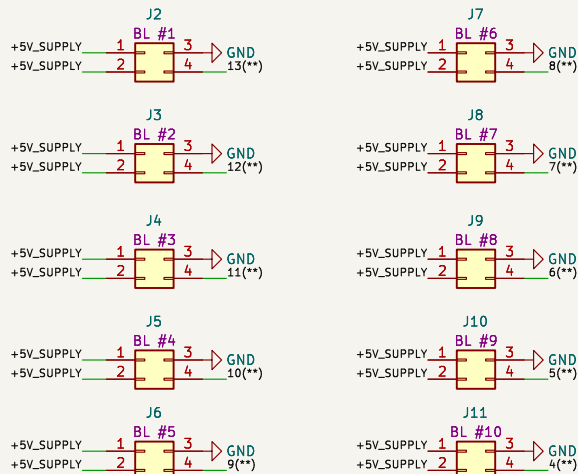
J2
BL #1
+5V_SUPPLY 1
+5V_SUPPLY 2
3 GND
4 13(**)

J3
BL #2
+5V_SUPPLY 1
+5V_SUPPLY 2
3 GND
4 12(**)

J4
BL #3
+5V_SUPPLY 1
+5V_SUPPLY 2
3 GND
4 11(**)

J5
BL #4
+5V_SUPPLY 1
+5V_SUPPLY 2
3 GND
4 10(**)

J6
BL #5
+5V_SUPPLY 1
+5V_SUPPLY 2
3 GND
4 9(**)

J7
BL #6
+5V_SUPPLY 1
+5V_SUPPLY 2
3 GND
4 8(**)

J8
BL #7
+5V_SUPPLY 1
+5V_SUPPLY 2
3 GND
4 7(**)

J9
BL #8
+5V_SUPPLY 1
+5V_SUPPLY 2
3 GND
4 6(**)

J10
BL #9
+5V_SUPPLY 1
+5V_SUPPLY 2
3 GND
4 5(**)

J11
BL #10
+5V_SUPPLY 1
+5V_SUPPLY 2
3 GND
4 4(**)